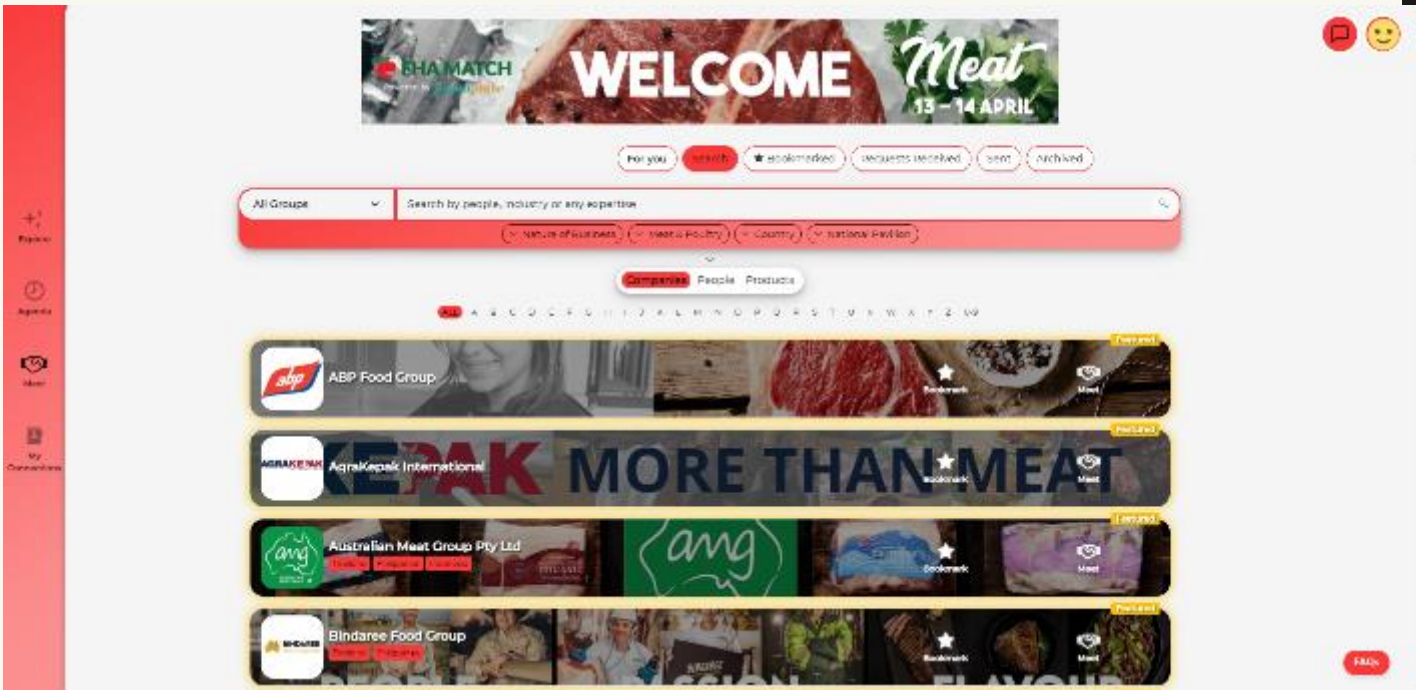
FHA MATCH
WELCOME
Meat
13 – 14 APRIL

For you
Search
Bookmarked
Requests received
Sent
Archived

All Groups
Search by people, industry or any expertise

Nature of Business
Meat & Poultry
Country
National Pavilion

Companies
People
Products

All A B C D E F G H I J K L M N O P Q R S T U V W X Y Z 0-9

Explore
Agenda
Meet
My Connections

Featured
abp
ABP Food Group
Bookmark
Meet

Featured
AGRAKEPAK
AgraKepak International
KEPAK MORE THAN MEAT
Bookmark
Meet

Featured
amg
Australian Meat Group Pty Ltd
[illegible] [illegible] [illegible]
amg
Bookmark
Meet

Featured
BINDAREE
Bindaree Food Group
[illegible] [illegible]
Bookmark
Meet

FAQs